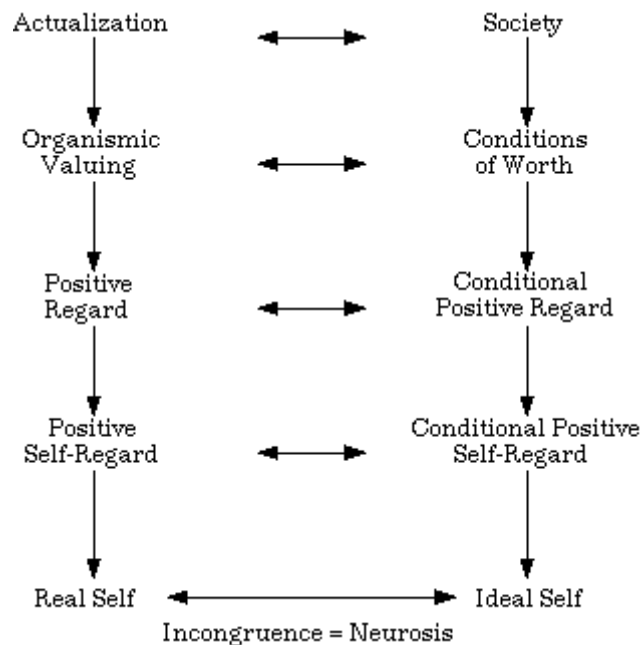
Actualization

Society

Organismic Valuing

Conditions of Worth

Positive Regard

Conditional Positive Regard

Positive Self-Regard

Conditional Positive Self-Regard

Real Self

Ideal Self

Incongruence = Neurosis